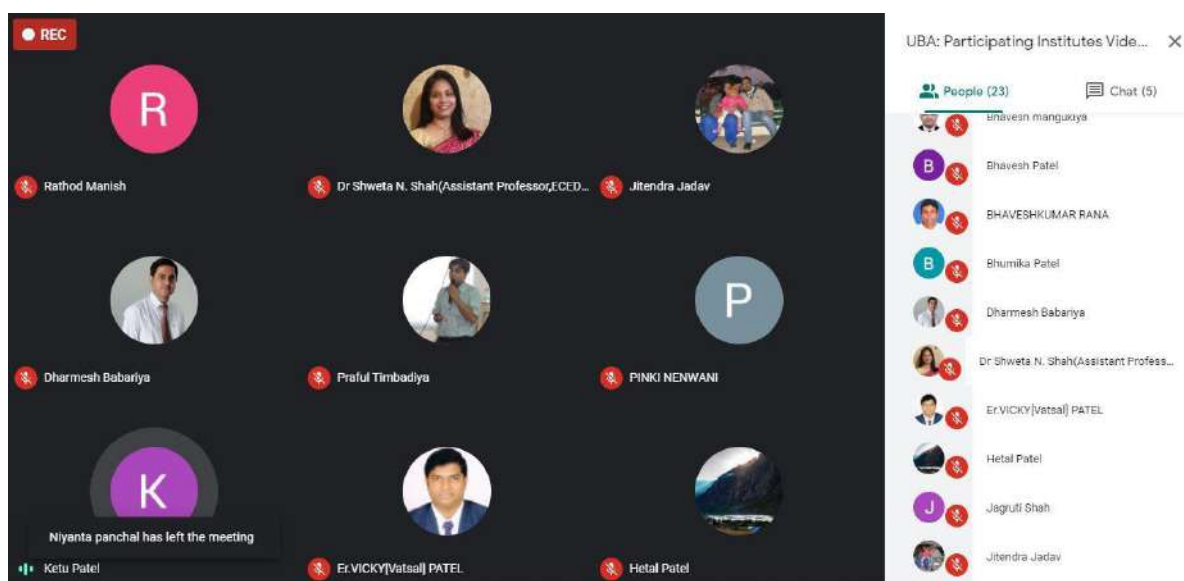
REC

R

Rathod Manish

Dr Shweta N. Shah(Assistant Professor,ECED...

Jitendra Jadav

Dharmesh Babariya

Praful Timbadiya

P

PINKI NENWANI

K

Niyanta panchal has left the meeting

Ketu Patel

Er.VICKY[Vatsal] PATEL

Hetal Patel

UBA: Participating Institutes Vide...

People (23)

Chat (5)

Bhavesh mangukiya

B

Bhavesh Patel

BHAVESHKUMAR RANA

B

Bhumika Patel

Dharmesh Babariya

Dr Shweta N. Shah(Assistant Profess...

Er.VICKY[Vatsal] PATEL

Hetal Patel

J

Jagruti Shah

Jitendra Jadav